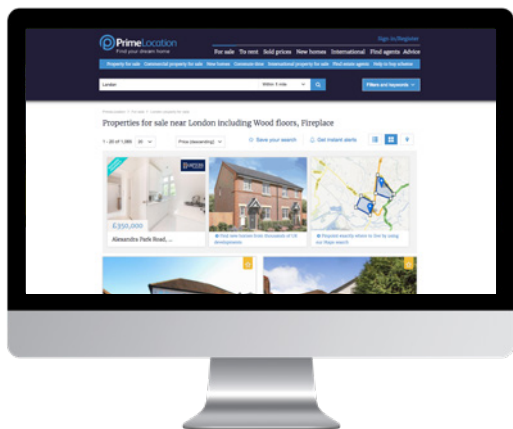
PrimeLocation
Find your dream home

Sign in/Register

For sale To rent Sold prices New homes International Find agents Advice

Property for sale Commercial property for sale New homes Overseas view International property for sale Find estate agents Help to buy schemes

London Within 5 mile

Filters and keywords

Prime Location > For sale > London property for sale

Properties for sale near London including Wood floors, Fireplace

1 - 20 of 1,380 20 Price (descending) Save your search Get instant alerts

£350,000

Alexandra Park Road, ...

Find new homes from thousands of UK developments

Pinpoint exactly where to live by using our Maps search